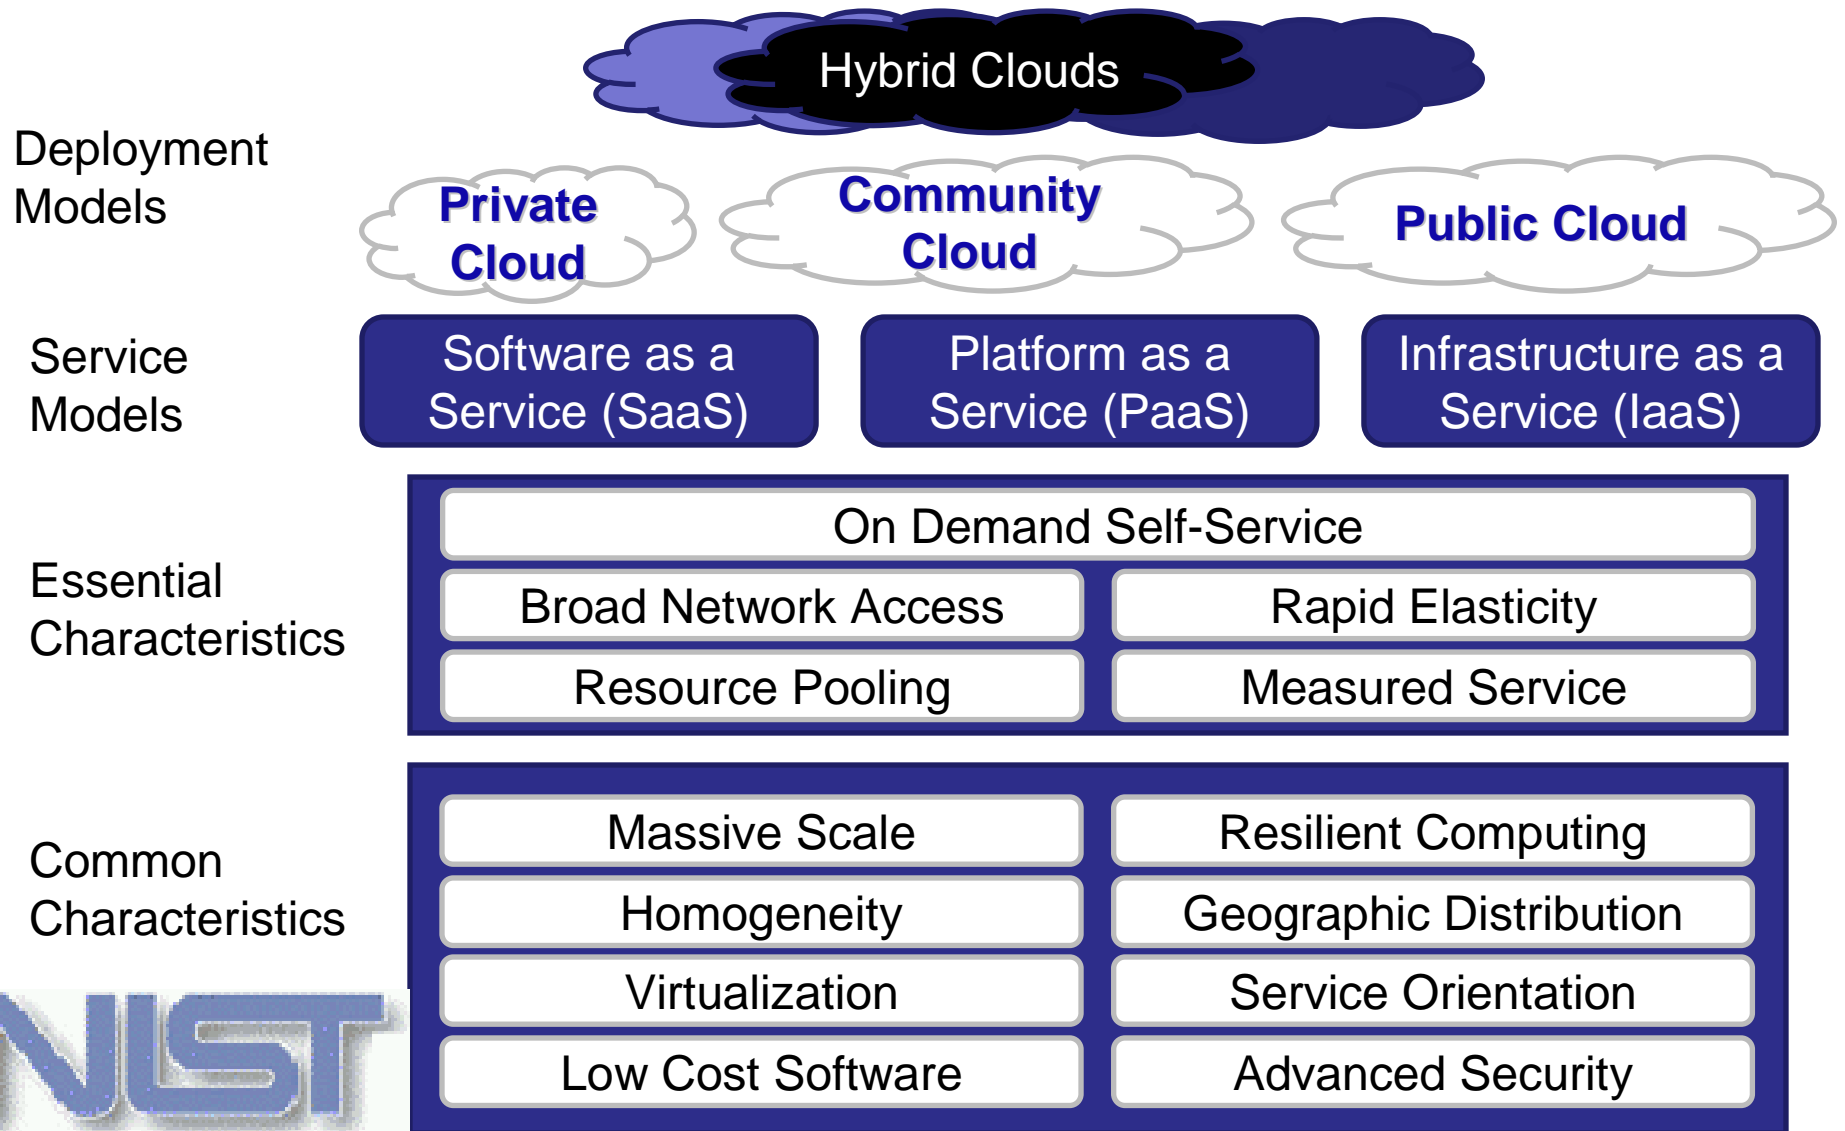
Hybrid Clouds

Deployment Models

Private Cloud

Community Cloud

Public Cloud

Service Models

Software as a Service (SaaS)

Platform as a Service (PaaS)

Infrastructure as a Service (IaaS)

Essential Characteristics

On Demand Self-Service

Broad Network Access

Rapid Elasticity

Resource Pooling

Measured Service

Common Characteristics

Massive Scale

Resilient Computing

Homogeneity

Geographic Distribution

Virtualization

Service Orientation

Low Cost Software

Advanced Security

NIST